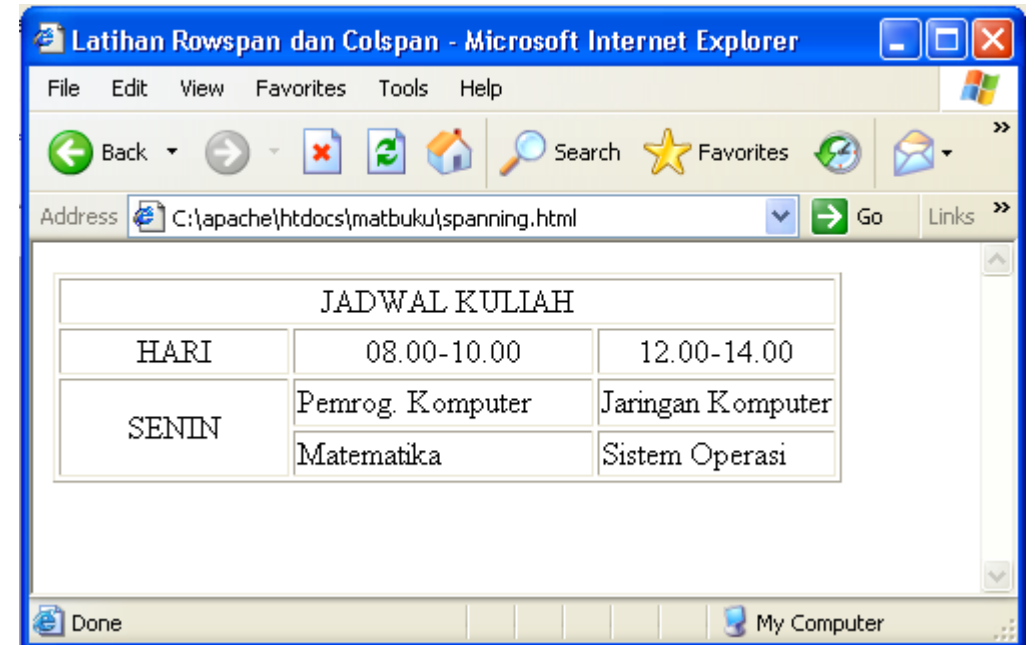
Latihan Rowspan dan Colspan - Microsoft Internet Explorer

File Edit View Favorites Tools Help

Back Search Favorites

Address C:\apache\htdocs\matbuku\spanning.html Go Links

| JADWAL KULIAH | | |
|---|---|---|
| HARI | 08.00-10.00 | 12.00-14.00 |
| SENIN | Pemrog. Komputer | Jaringan Komputer |
| | Matematika | Sistem Operasi |

Done My Computer